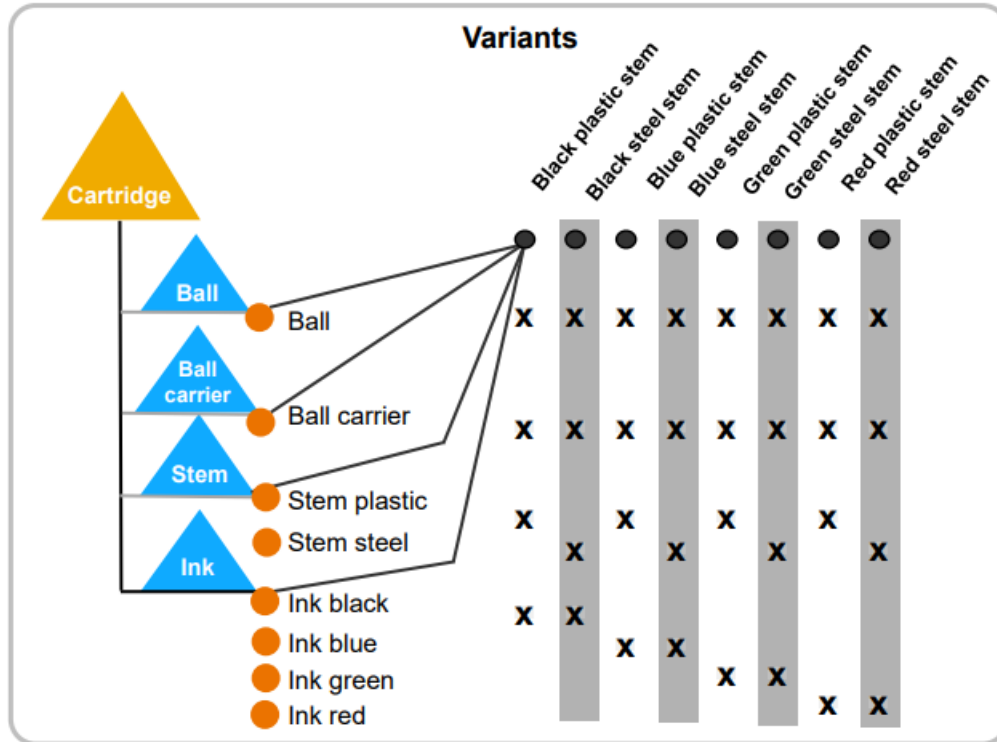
Variants

Black plastic stem
Black steel stem
Blue plastic stem
Blue steel stem
Green plastic stem
Green steel stem
Red plastic stem
Red steel stem

Cartridge

Ball
Ball carrier
Stem
Ink

| | Black plastic stem | Black steel stem | Blue plastic stem | Blue steel stem | Green plastic stem | Green steel stem | Red plastic stem | Red steel stem |
|---|---|---|---|---|---|---|---|---|
| Ball | x | x | x | x | x | x | x | x |
| Ball carrier | x | x | x | x | x | x | x | x |
| Stem plastic | x | | x | | x | | x | |
| Stem steel | | x | | x | | x | | x |
| Ink black | x | x | | | | | | |
| Ink blue | | | x | x | | | | |
| Ink green | | | | | x | x | | |
| Ink red | | | | | | | x | x |